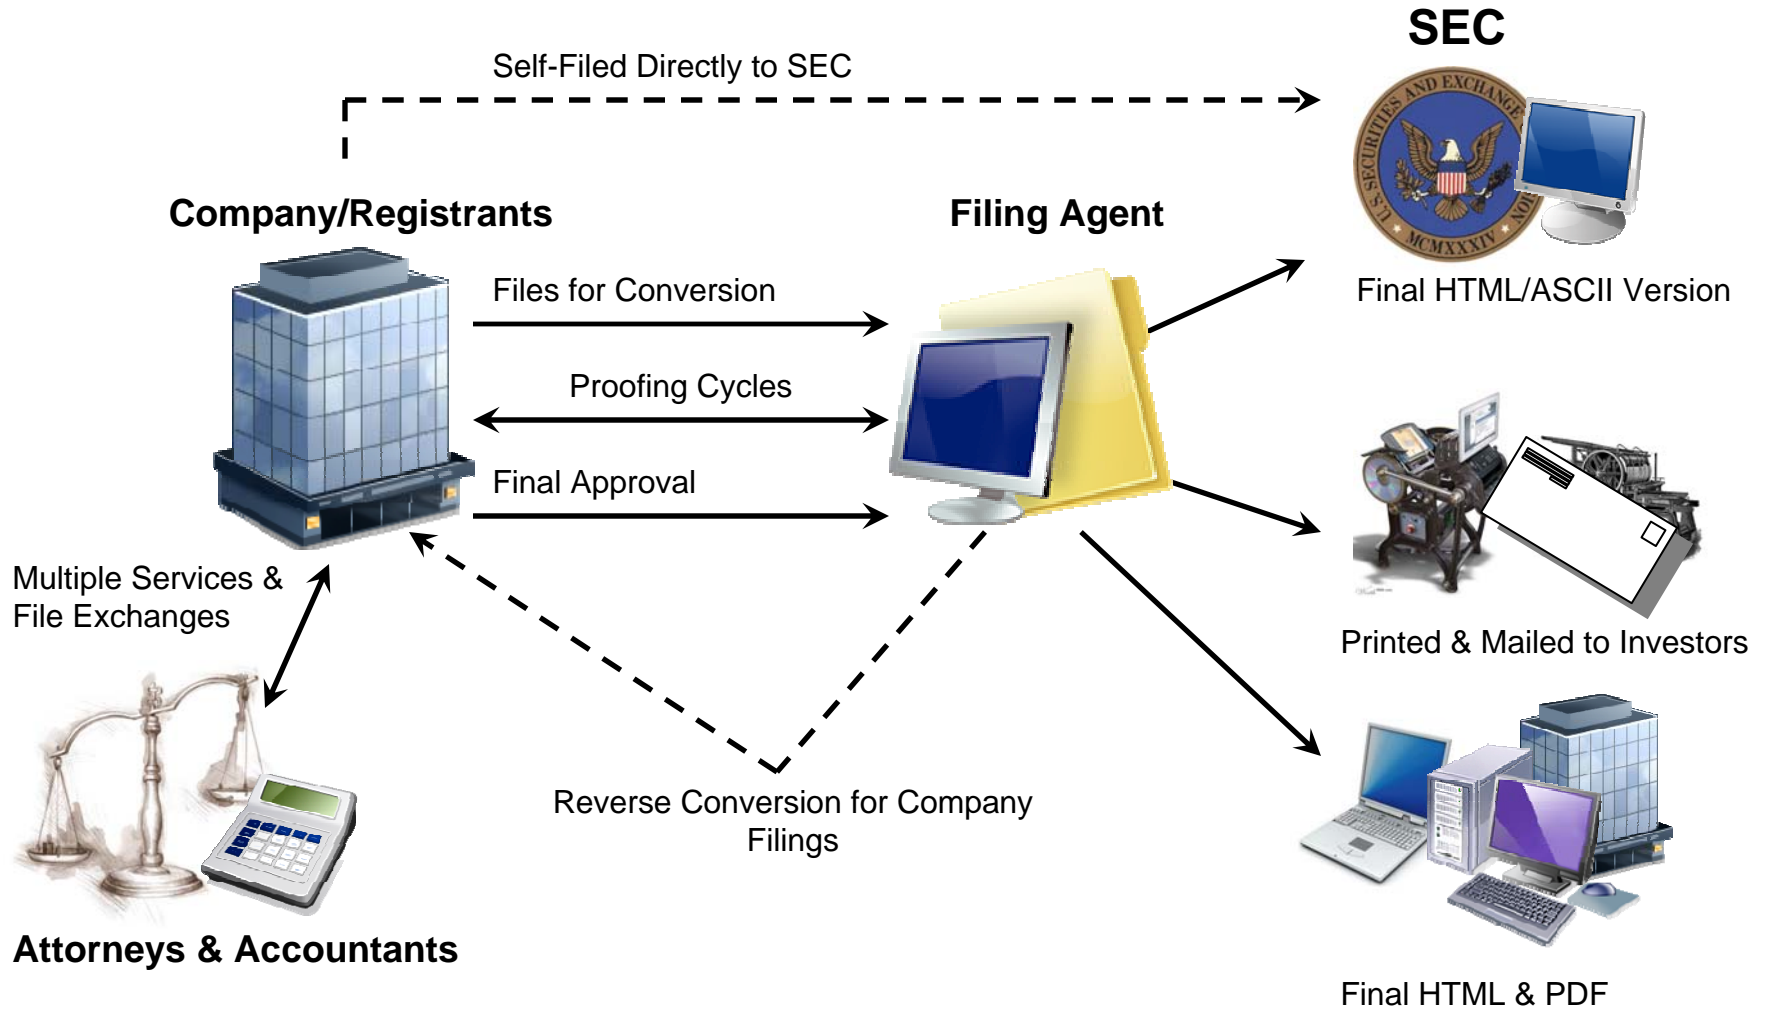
SEC

Self-Filed Directly to SEC

U.S. SECURITIES AND EXCHANGE COMMISSION MCMXXXIV

Company/Registrants

Filing Agent

Final HTML/ASCII Version

Files for Conversion

Proofing Cycles

Final Approval

Multiple Services & File Exchanges

Printed & Mailed to Investors

Reverse Conversion for Company Filings

Attorneys & Accountants

Final HTML & PDF